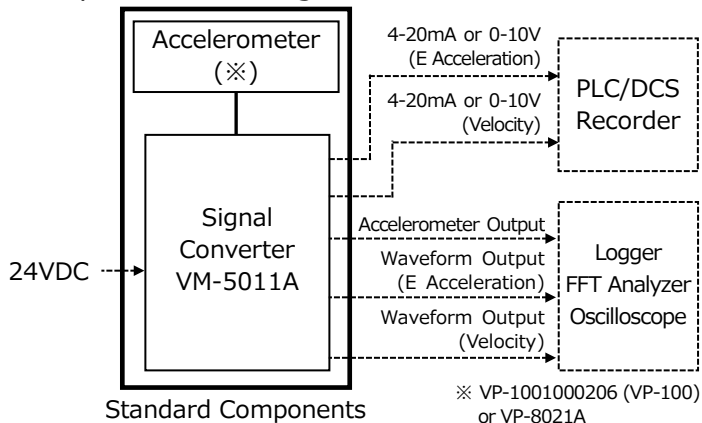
Accelerometer
(※)

4-20mA or 0-10V
(E Acceleration)

4-20mA or 0-10V
(Velocity)

PLC/DCS
Recorder

Signal
Converter
VM-5011A

24VDC

Accelerometer Output

Waveform Output
(E Acceleration)

Waveform Output
(Velocity)

Logger
FFT Analyzer
Oscilloscope

Standard Components

※ VP-1001000206 (VP-100)
or VP-8021A